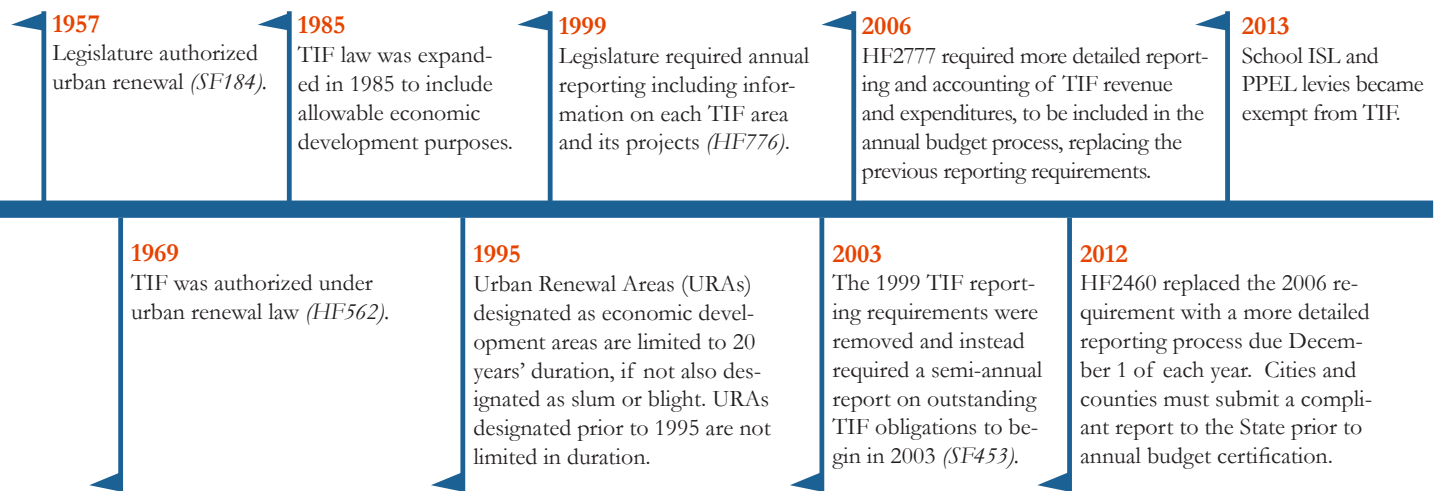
1957
Legislature authorized urban renewal (SF184).

1985
TIF law was expanded in 1985 to include allowable economic development purposes.

1999
Legislature required annual reporting including information on each TIF area and its projects (HF776).

2006
HF2777 required more detailed reporting and accounting of TIF revenue and expenditures, to be included in the annual budget process, replacing the previous reporting requirements.

2013
School ISL and PPEL levies became exempt from TIF.

1969
TIF was authorized under urban renewal law (HF562).

1995
Urban Renewal Areas (URAs) designated as economic development areas are limited to 20 years' duration, if not also designated as slum or blight. URAs designated prior to 1995 are not limited in duration.

2003
The 1999 TIF reporting requirements were removed and instead required a semi-annual report on outstanding TIF obligations to begin in 2003 (SF453).

2012
HF2460 replaced the 2006 requirement with a more detailed reporting process due December 1 of each year. Cities and counties must submit a compliant report to the State prior to annual budget certification.